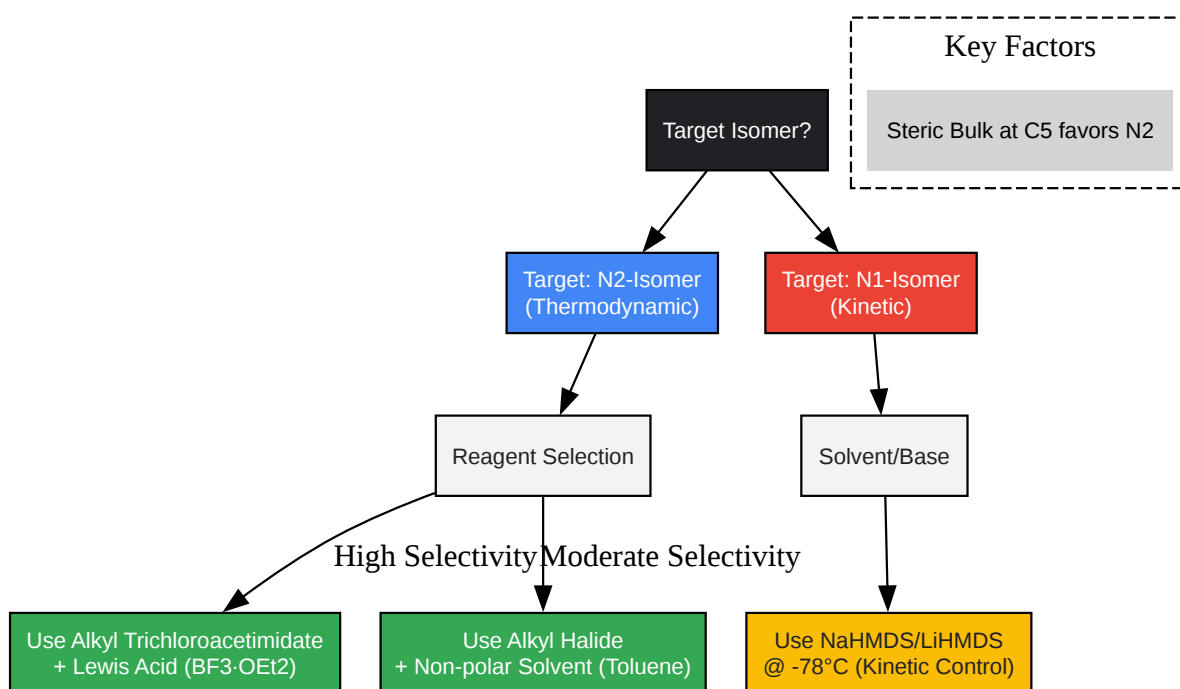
Key Factors

Steric Bulk at C5 favors N2

Target Isomer?

Target: N2-Isomer
(Thermodynamic)

Target: N1-Isomer
(Kinetic)

Reagent Selection

Solvent/Base

High Selectivity

Moderate Selectivity

Use Alkyl Trichloroacetimidate
+ Lewis Acid (BF3·OEt2)

Use Alkyl Halide
+ Non-polar Solvent (Toluene)

Use NaHMDS/LiHMDS
@ -78°C (Kinetic Control)